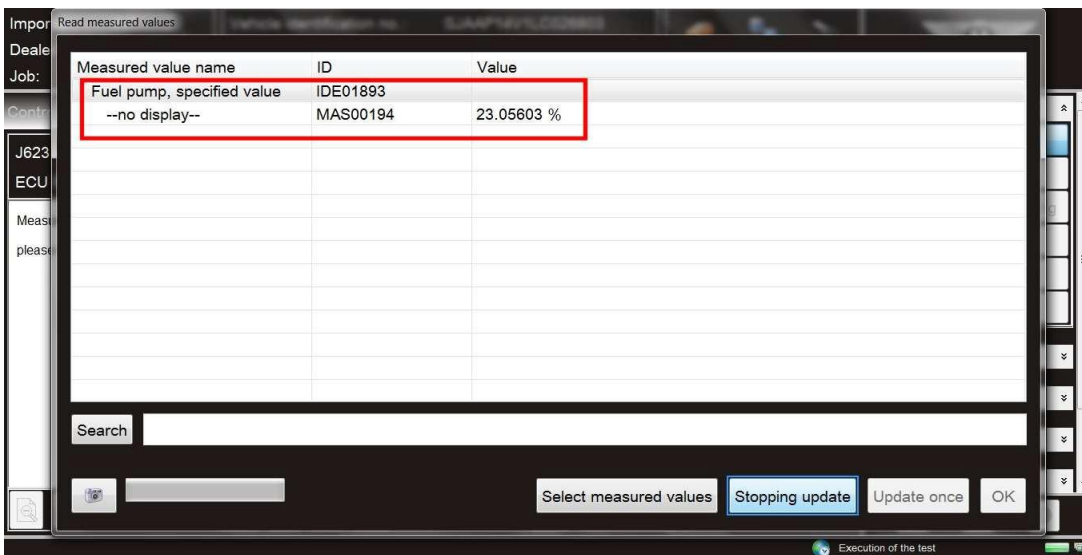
Impor
Deale
Job:
Contr
J623
ECU
Meas
please

Read measured values

Vehicle Identification no.

| Measured value name | ID | Value |
|---|---|---|
| Fuel pump, specified value | IDE01893 | |
| --no display-- | MAS00194 | 23.05603 % |

Search

Select measured values
Stopping update
Update once
OK

Execution of the test